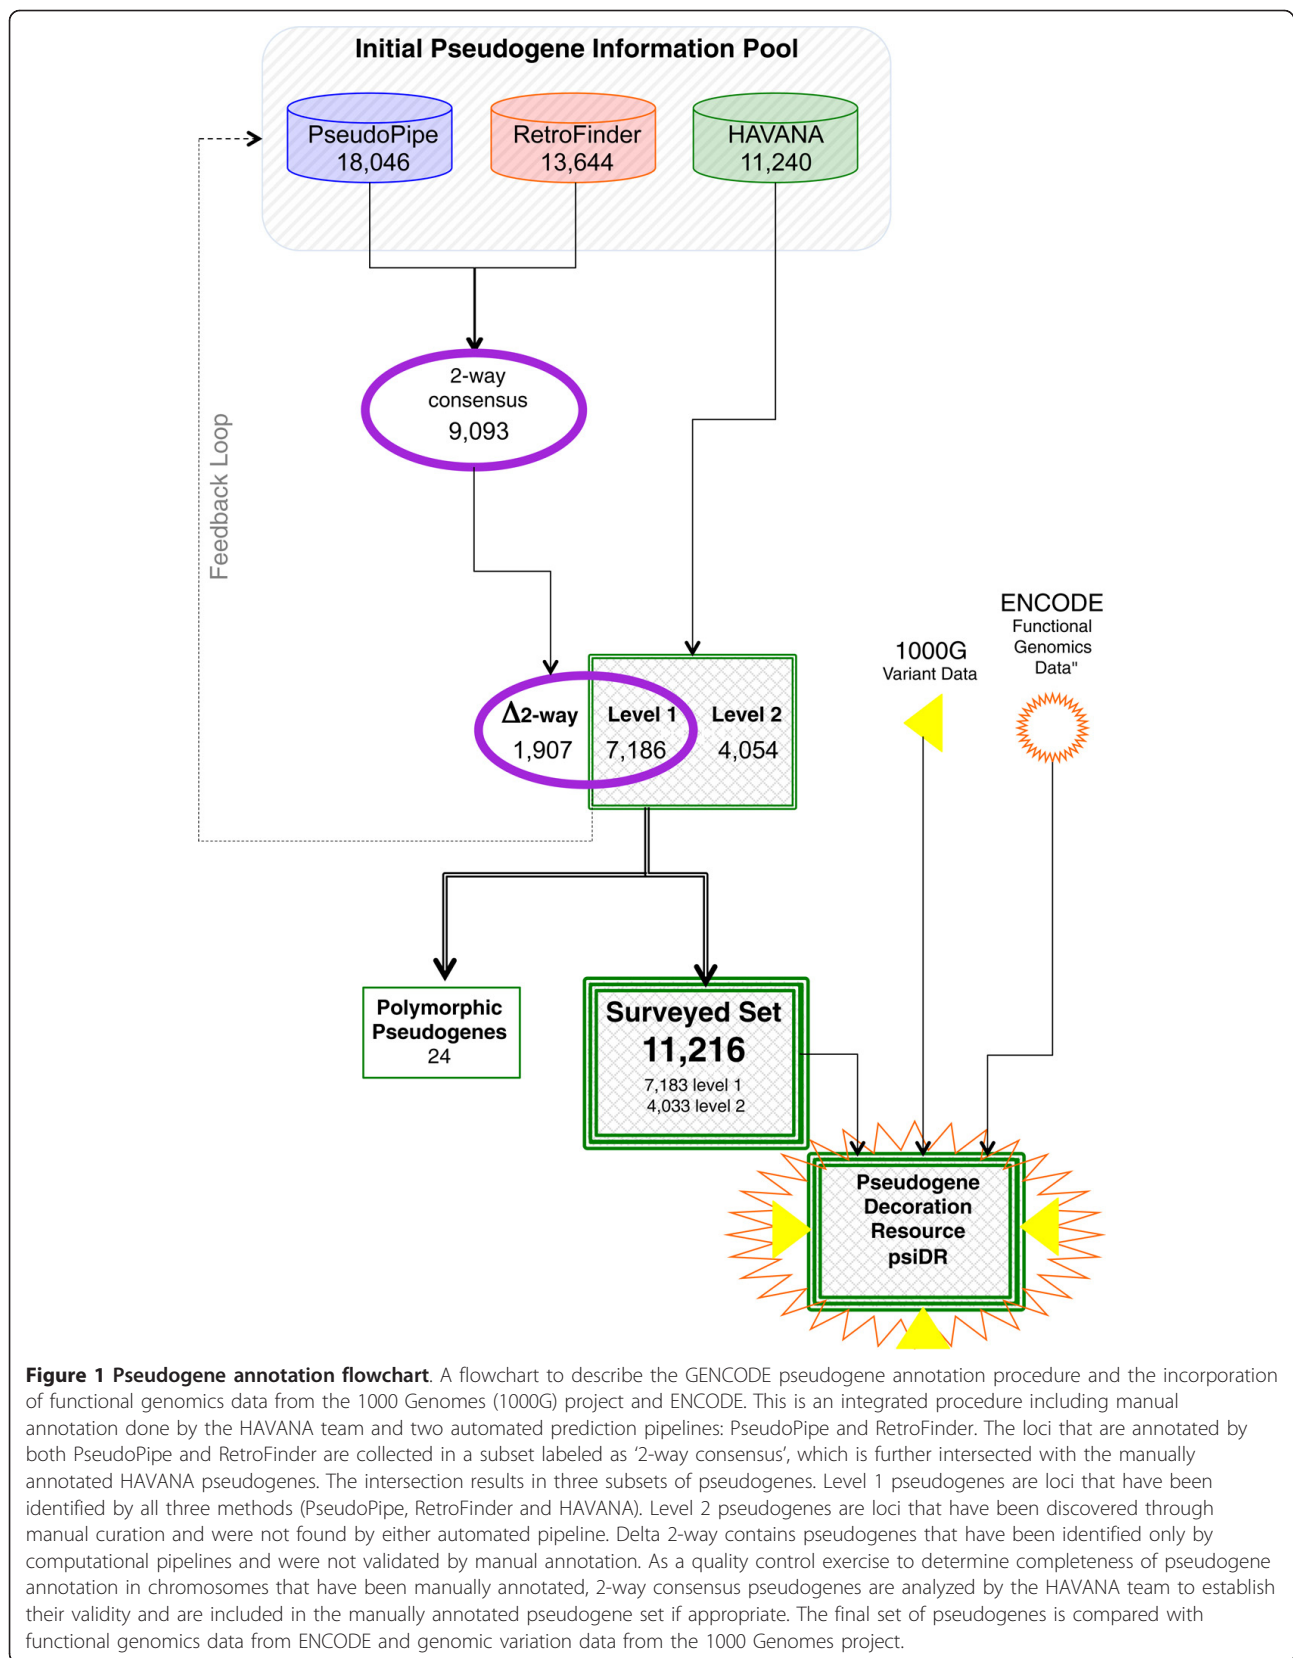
Initial Pseudogene Information Pool

PseudoPipe 18,046

RetroFinder 13,644

HAVANA 11,240

Feedback Loop

2-way consensus 9,093

ENCODE Functional Genomics Data"

1000G Variant Data

$\Delta$2-way 1,907

Level 1 7,186

Level 2 4,054

Polymorphic Pseudogenes 24

Surveyed Set 11,216 7,183 level 1 4,033 level 2

Pseudogene Decoration Resource psiDR

**Figure 1 Pseudogene annotation flowchart**. A flowchart to describe the GENCODE pseudogene annotation procedure and the incorporation of functional genomics data from the 1000 Genomes (1000G) project and ENCODE. This is an integrated procedure including manual annotation done by the HAVANA team and two automated prediction pipelines: PseudoPipe and RetroFinder. The loci that are annotated by both PseudoPipe and RetroFinder are collected in a subset labeled as '2-way consensus', which is further intersected with the manually annotated HAVANA pseudogenes. The intersection results in three subsets of pseudogenes. Level 1 pseudogenes are loci that have been identified by all three methods (PseudoPipe, RetroFinder and HAVANA). Level 2 pseudogenes are loci that have been discovered through manual curation and were not found by either automated pipeline. Delta 2-way contains pseudogenes that have been identified only by computational pipelines and were not validated by manual annotation. As a quality control exercise to determine completeness of pseudogene annotation in chromosomes that have been manually annotated, 2-way consensus pseudogenes are analyzed by the HAVANA team to establish their validity and are included in the manually annotated pseudogene set if appropriate. The final set of pseudogenes is compared with functional genomics data from ENCODE and genomic variation data from the 1000 Genomes project.